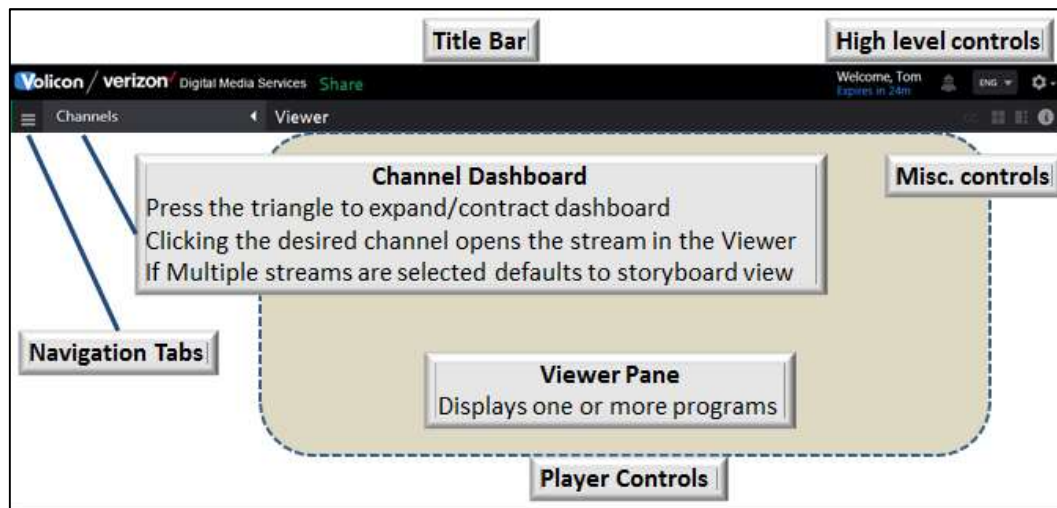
Title Bar

High level controls

Volicon / verizon Digital Media Services Share

Welcome, Tom
Expires in 24m

ENG

Channels

Viewer

Channel Dashboard
Press the triangle to expand/contract dashboard
Clicking the desired channel opens the stream in the Viewer
If Multiple streams are selected defaults to storyboard view

Misc. controls

Navigation Tabs

Viewer Pane
Displays one or more programs

Player Controls